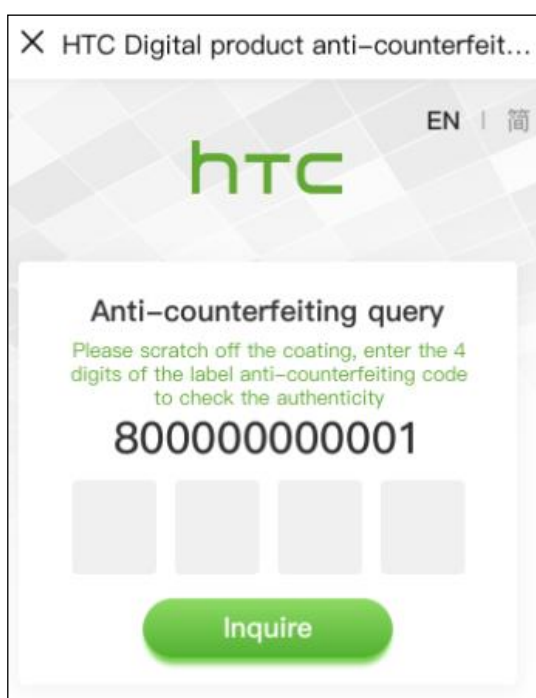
X HTC Digital product anti-counterfeit...

EN | 简

htc

Anti-counterfeiting query

Please scratch off the coating, enter the 4 digits of the label anti-counterfeiting code to check the authenticity

800000000001

Inquire